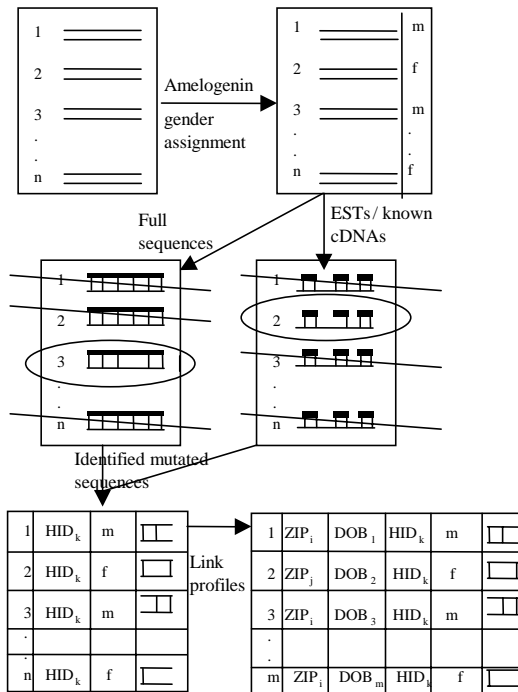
1
2
3
.
.
n

Amelogenin gender assignment

1 m
2 f
3 m
. .
. .
n f

Full sequences

ESTs / known cDNAs

1
2
3
.
.
n

1
2
3
.
.
n

Identified mutated sequences

| 1 | $HID_k$ | m | |
|---|---|---|---|
| 2 | $HID_k$ | f | |
| 3 | $HID_k$ | m | |
| . | | | |
| . | | | |
| n | $HID_k$ | f | |

Link profiles

| 1 | $ZIP_i$ | $DOB_1$ | $HID_k$ | m | |
|---|---|---|---|---|---|
| 2 | $ZIP_j$ | $DOB_2$ | $HID_k$ | f | |
| 3 | $ZIP_i$ | $DOB_3$ | $HID_k$ | m | |
| . | | | | | |
| . | | | | | |
| m | $ZIP_i$ | $DOB_m$ | $HID_j$ | f | |